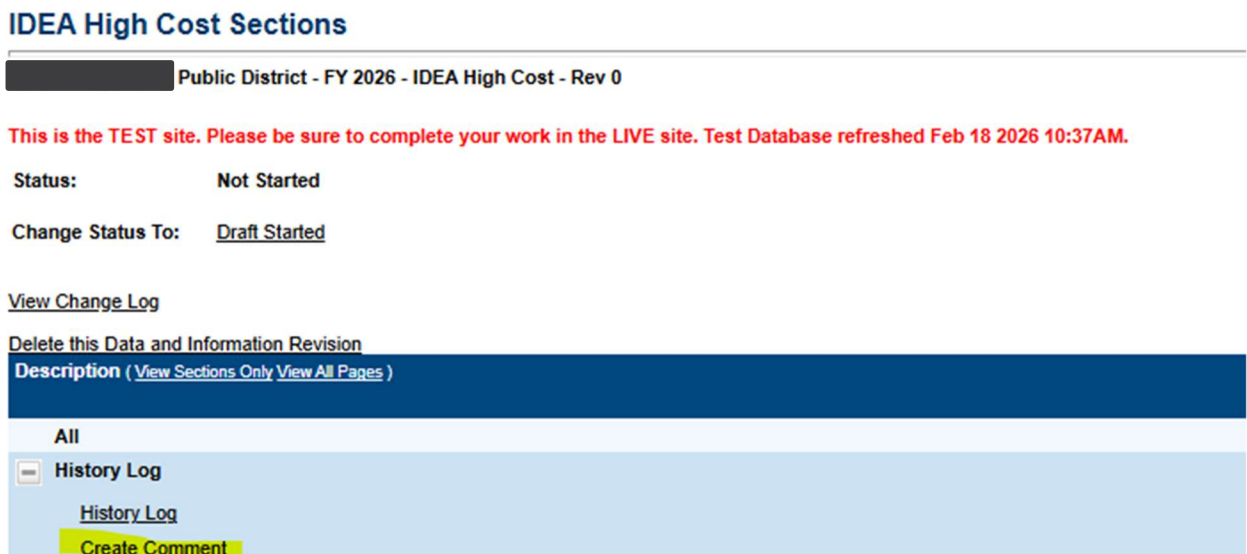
IDEA High Cost Sections

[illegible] Public District - FY 2026 - IDEA High Cost - Rev 0

This is the TEST site. Please be sure to complete your work in the LIVE site. Test Database refreshed Feb 18 2026 10:37AM.

Status: Not Started

Change Status To: Draft Started

View Change Log

Delete this Data and Information Revision

Description ( View Sections Only View All Pages )

All

History Log

History Log

Create Comment